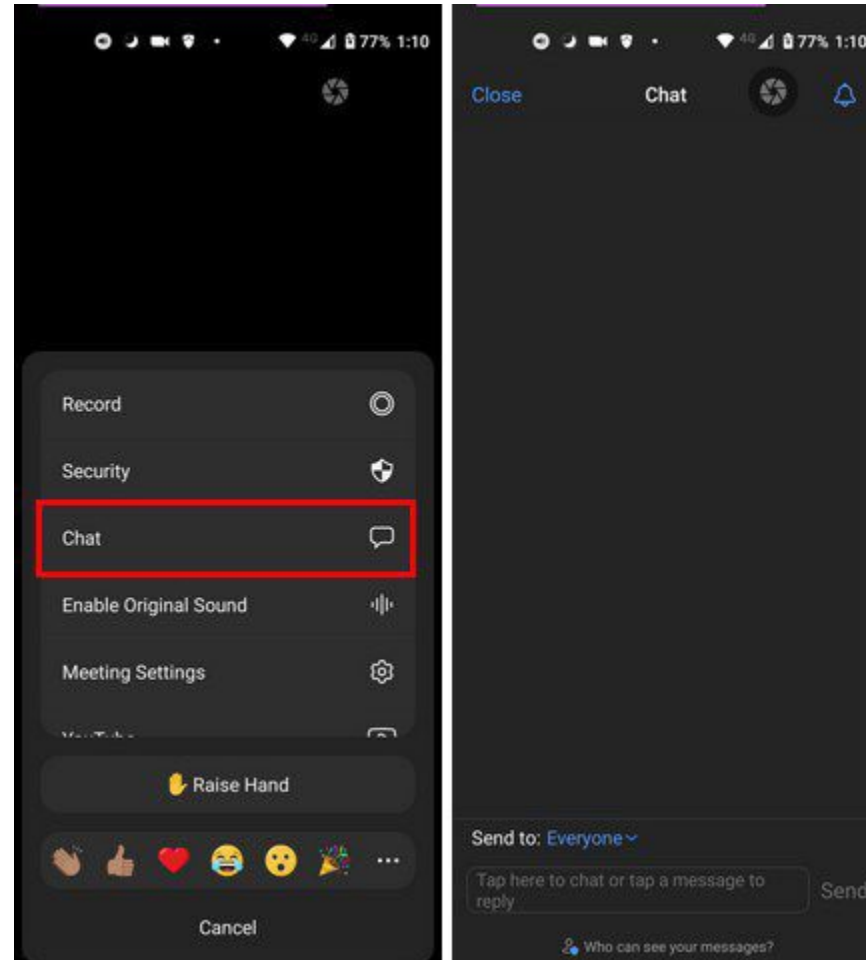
4G 77% 1:10

Record

Security

Chat

Enable Original Sound

Meeting Settings

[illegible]

✋ Raise Hand

Cancel

4G 77% 1:10

Close

Chat

Send to: Everyone

Tap here to chat or tap a message to reply

Send

Who can see your messages?